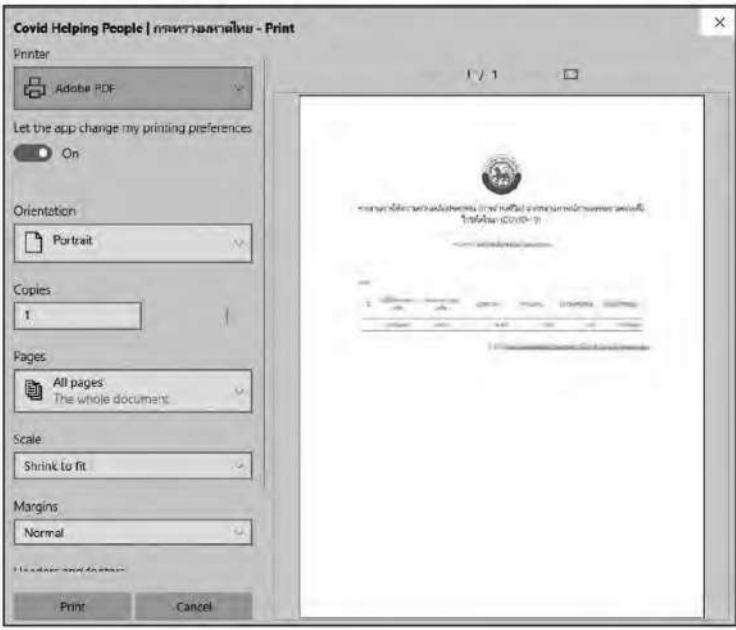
Covid Helping People | กระทรวงมหาดไทย - Print

Printer

Adobe PDF

Let the app change my printing preferences

On

Orientation

Portrait

Copies

1

Pages

All pages
The whole document

Scale

Shrink to fit

Margins

Normal

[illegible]

Print

Cancel

1 / 1

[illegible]

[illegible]